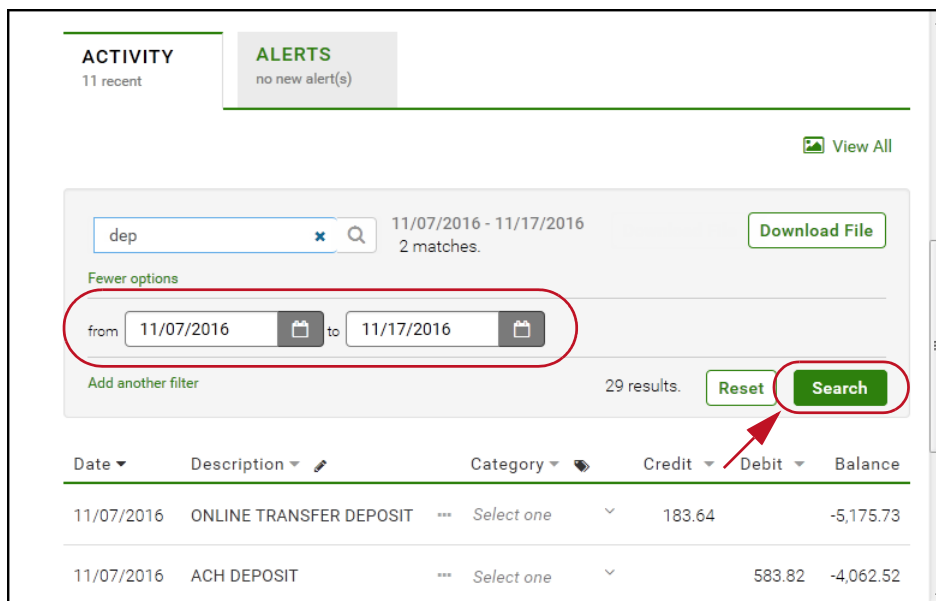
ACTIVITY
11 recent

ALERTS
no new alert(s)

View All

dep

11/07/2016 - 11/17/2016
2 matches.

Download File

Fewer options

from 11/07/2016 to 11/17/2016

Add another filter

29 results.

Reset

Search

| Date | Description | | Category | | Credit | Debit | Balance |
|---|---|---|---|---|---|---|---|
| 11/07/2016 | ONLINE TRANSFER DEPOSIT | ··· | Select one | | 183.64 | | -5,175.73 |
| 11/07/2016 | ACH DEPOSIT | ··· | Select one | | | 583.82 | -4,062.52 |